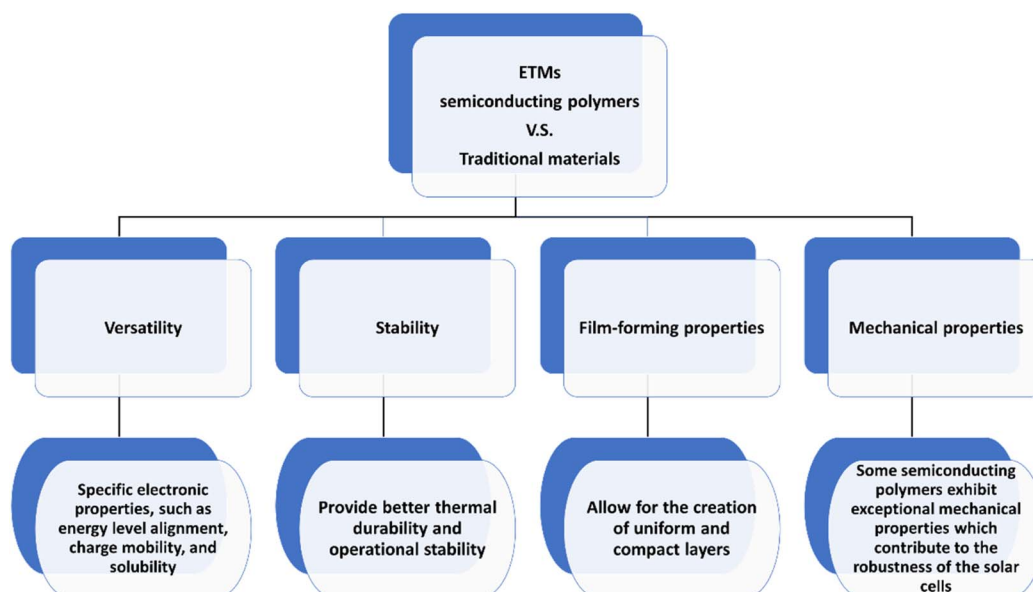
ETMs
semiconducting polymers
V.S.
Traditional materials

Versatility

Stability

Film-forming properties

Mechanical properties

Specific electronic properties, such as energy level alignment, charge mobility, and solubility

Provide better thermal durability and operational stability

Allow for the creation of uniform and compact layers

Some semiconducting polymers exhibit exceptional mechanical properties which contribute to the robustness of the solar cells